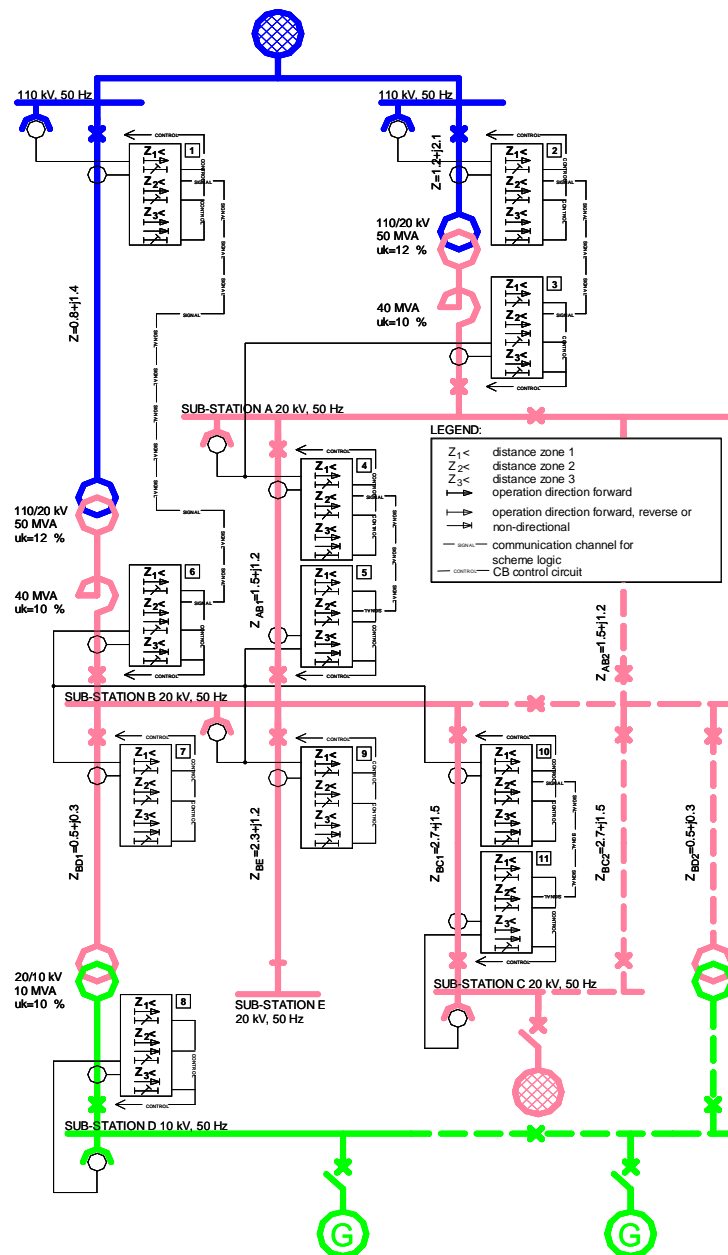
110 kV, 50 Hz

110 kV, 50 Hz

CONTROL

1

$Z_1<$

$Z_2<$

$Z_3<$

SIGNAL

2

$Z=1.2+j2.1$

110/20 kV
50 MVA
uk=12 %

3

40 MVA
uk=10 %

$Z=0.8+j1.4$

SUB-STATION A 20 kV, 50 Hz

LEGEND:

$Z_1<$ distance zone 1
$Z_2<$ distance zone 2
$Z_3<$ distance zone 3
operation direction forward
operation direction forward, reverse or non-directional
SIGNAL communication channel for scheme logic
CONTROL CB control circuit

4

5

6

110/20 kV
50 MVA
uk=12 %

40 MVA
uk=10 %

$Z_{AB1}=1.5+j1.2$

$Z_{AB2}=1.5+j1.2$

SUB-STATION B 20 kV, 50 Hz

7

9

10

11

$Z_{BD1}=0.5+j0.3$

$Z_{BE}=2.3+j1.2$

$Z_{BC1}=2.7+j1.5$

$Z_{BC2}=2.7+j1.5$

$Z_{BD2}=0.5+j0.3$

20/10 kV
10 MVA
uk=10 %

8

SUB-STATION E
20 kV, 50 Hz

SUB-STATION C 20 kV, 50 Hz

SUB-STATION D 10 kV, 50 Hz

G

G